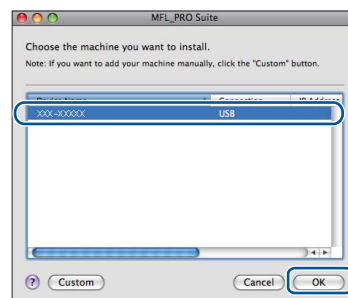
MFL_PRO Suite

Choose the machine you want to install.

Note: If you want to add your machine manually, click the "Custom" button.

| Product Name | Connection | IP Address |
|---|---|---|
| XXX-XXXXX | USB | |

? Custom

Cancel OK